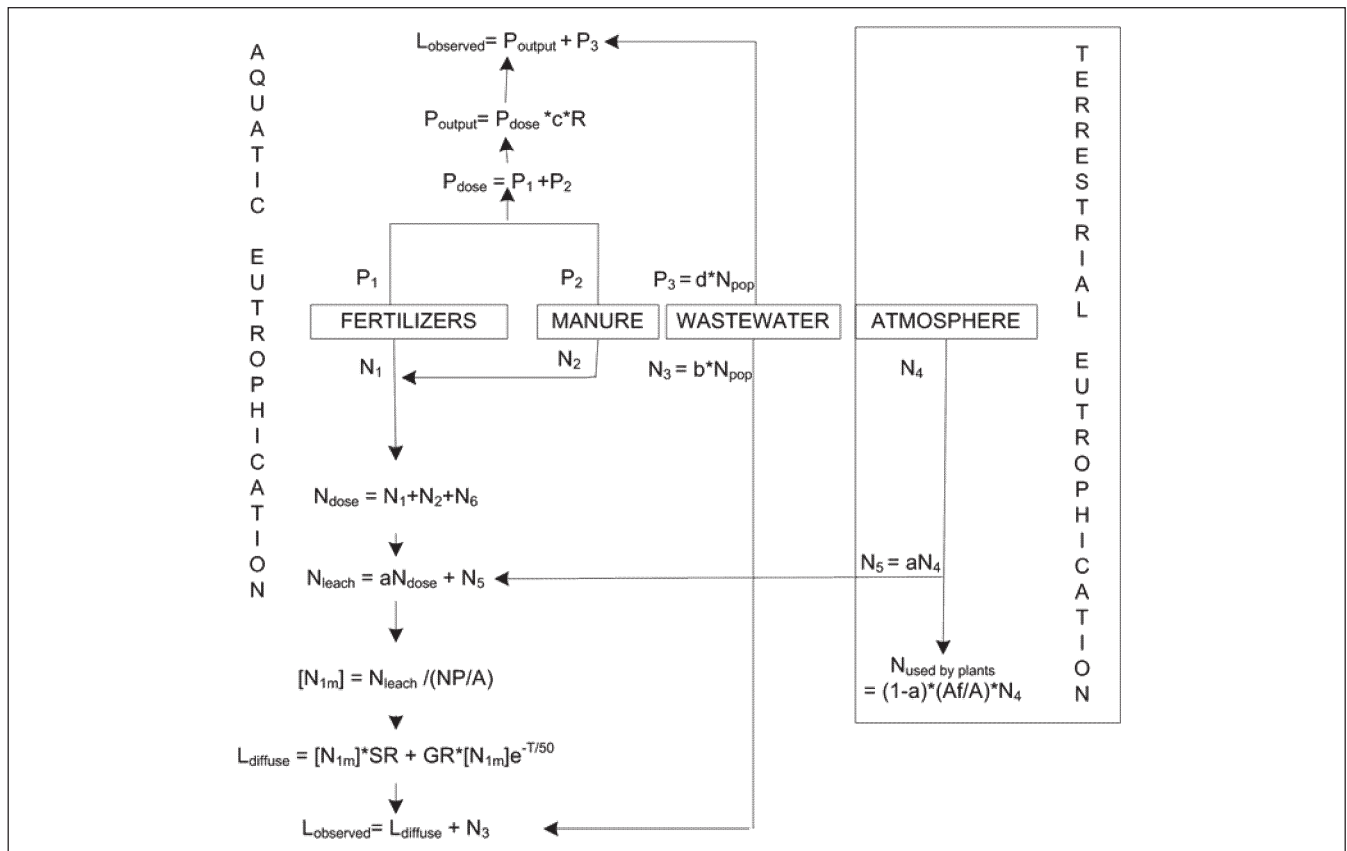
AQUATIC EUTROPHICATION

$L_{observed} = P_{output} + P_3$

$P_{output} = P_{dose} * c * R$

$P_{dose} = P_1 + P_2$

$P_1$

$P_2$

$P_3 = d * N_{pop}$

FERTILIZERS

MANURE

WASTEWATER

ATMOSPHERE

$N_1$

$N_2$

$N_3 = b * N_{pop}$

$N_4$

$N_{dose} = N_1 + N_2 + N_6$

$N_{leach} = aN_{dose} + N_5$

$N_5 = aN_4$

$[N_{1m}] = N_{leach} / (NP/A)$

$N_{used\ by\ plants} = (1-a) * (Af/A) * N_4$

$L_{diffuse} = [N_{1m}] * SR + GR * [N_{1m}] e^{-T/50}$

$L_{observed} = L_{diffuse} + N_3$

TERRESTRIAL EUTROPHICATION